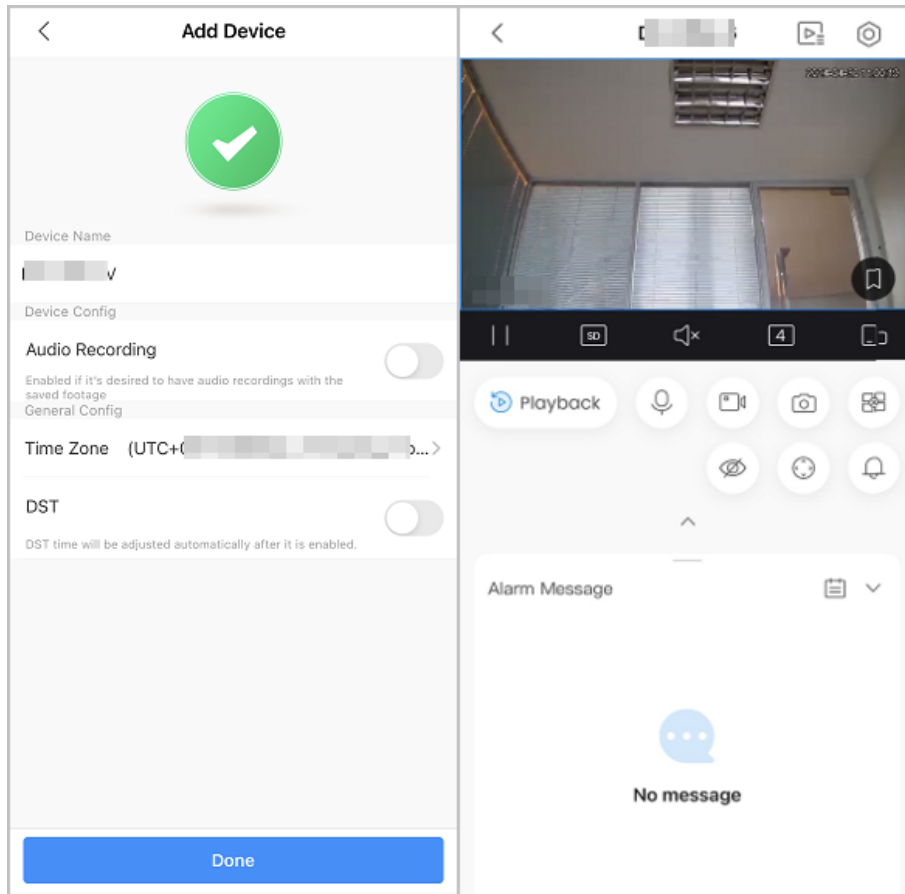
Add Device

Device Name

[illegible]V

Device Config

Audio Recording

Enabled if it's desired to have audio recordings with the saved footage

General Config

Time Zone (UTC+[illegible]...

DST

DST time will be adjusted automatically after it is enabled.

Done

D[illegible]

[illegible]

SD

4

Playback

Alarm Message

No message